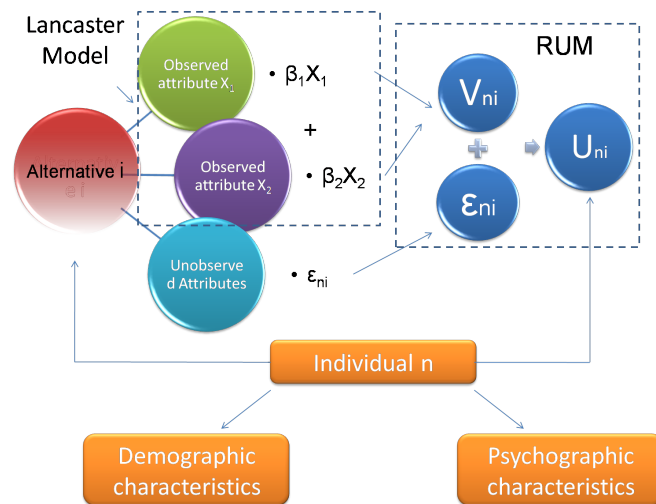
Lancaster Model

Observed attribute $X_1$

• $\beta_1 X_1$

+

Alternative i

Observed attribute $X_2$

• $\beta_2 X_2$

Unobserved Attributes

• $\varepsilon_{ni}$

RUM

$V_{ni}$

+

$U_{ni}$

$\varepsilon_{ni}$

Individual n

Demographic characteristics

Psychographic characteristics